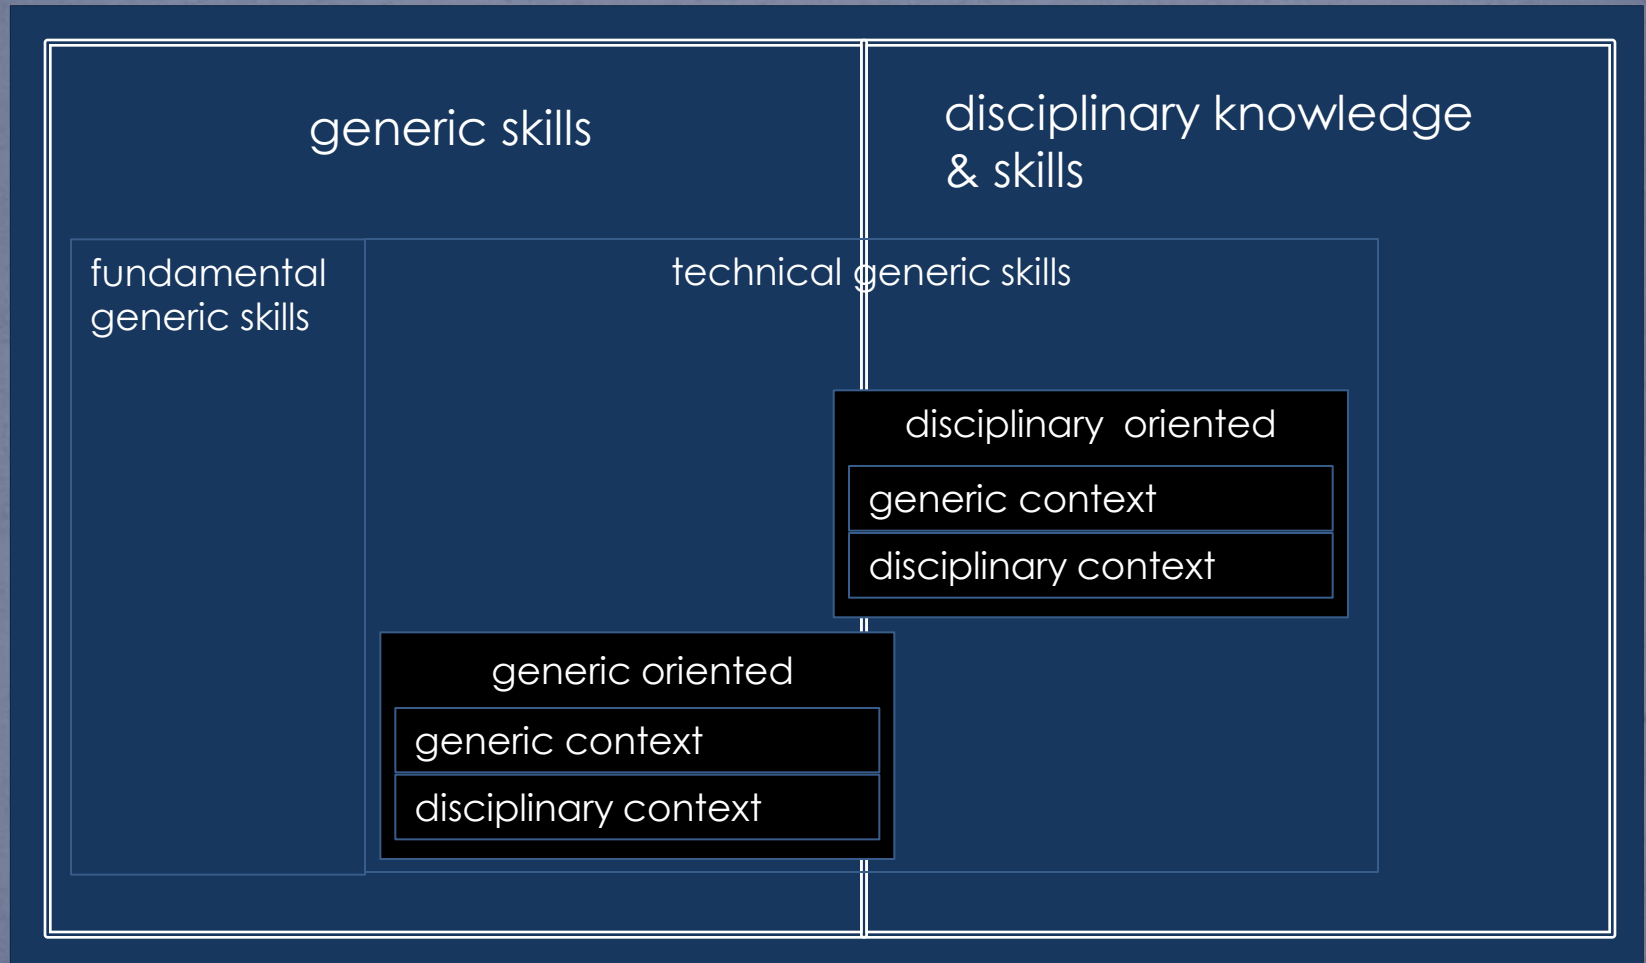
generic skills

disciplinary knowledge & skills

fundamental generic skills

technical generic skills

disciplinary oriented

generic context

disciplinary context

generic oriented

generic context

disciplinary context